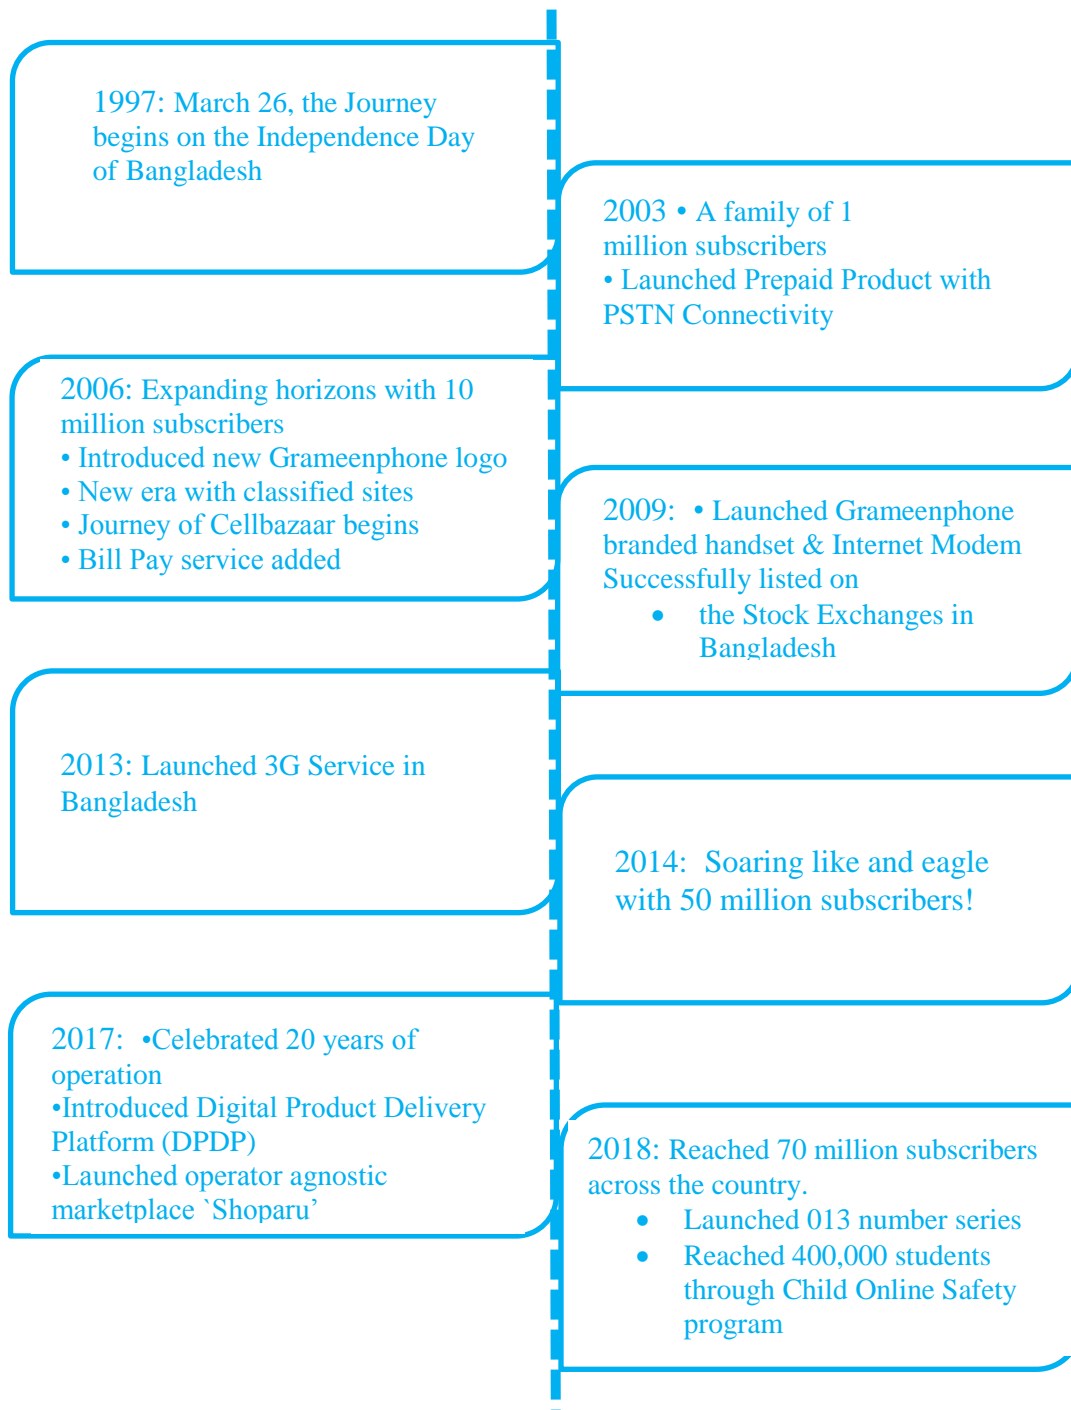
1997: March 26, the Journey begins on the Independence Day of Bangladesh

2003 • A family of 1 million subscribers
• Launched Prepaid Product with PSTN Connectivity

2006: Expanding horizons with 10 million subscribers
• Introduced new Grameenphone logo
• New era with classified sites
• Journey of Cellbazaar begins
• Bill Pay service added

2009: • Launched Grameenphone branded handset & Internet Modem Successfully listed on
• the Stock Exchanges in Bangladesh

2013: Launched 3G Service in Bangladesh

2014: Soaring like and eagle with 50 million subscribers!

2017: •Celebrated 20 years of operation
•Introduced Digital Product Delivery Platform (DPDP)
•Launched operator agnostic marketplace `Shoparu'

2018: Reached 70 million subscribers across the country.
• Launched 013 number series
• Reached 400,000 students through Child Online Safety program